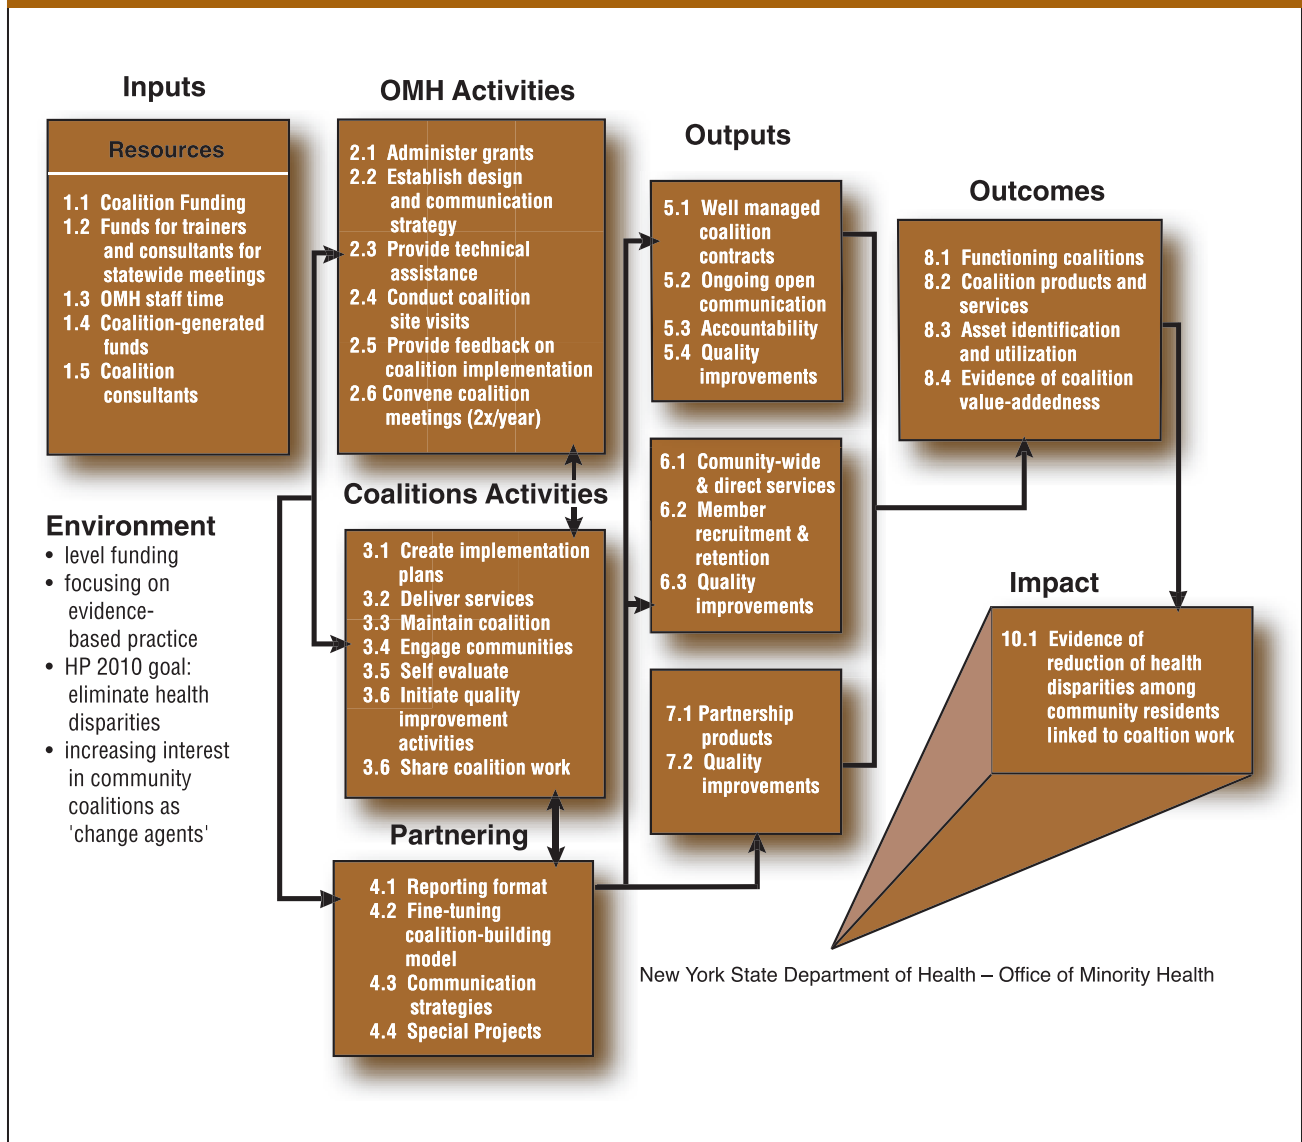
Inputs

Resources

1.1 Coalition Funding
1.2 Funds for trainers and consultants for statewide meetings
1.3 OMH staff time
1.4 Coalition-generated funds
1.5 Coalition consultants

OMH Activities

2.1 Administer grants
2.2 Establish design and communication strategy
2.3 Provide technical assistance
2.4 Conduct coalition site visits
2.5 Provide feedback on coalition implementation
2.6 Convene coalition meetings (2x/year)

Outputs

5.1 Well managed coalition contracts
5.2 Ongoing open communication
5.3 Accountability
5.4 Quality improvements

Outcomes

8.1 Functioning coalitions
8.2 Coalition products and services
8.3 Asset identification and utilization
8.4 Evidence of coalition value-addedness

Environment
• level funding
• focusing on evidence-based practice
• HP 2010 goal: eliminate health disparities
• increasing interest in community coalitions as 'change agents'

Coalitions Activities

3.1 Create implementation plans
3.2 Deliver services
3.3 Maintain coalition
3.4 Engage communities
3.5 Self evaluate
3.6 Initiate quality improvement activities
3.6 Share coalition work

6.1 Comunity-wide & direct services
6.2 Member recruitment & retention
6.3 Quality improvements

Impact

10.1 Evidence of reduction of health disparities among community residents linked to coaltion work

7.1 Partnership products
7.2 Quality improvements

Partnering

4.1 Reporting format
4.2 Fine-tuning coalition-building model
4.3 Communication strategies
4.4 Special Projects

New York State Department of Health – Office of Minority Health